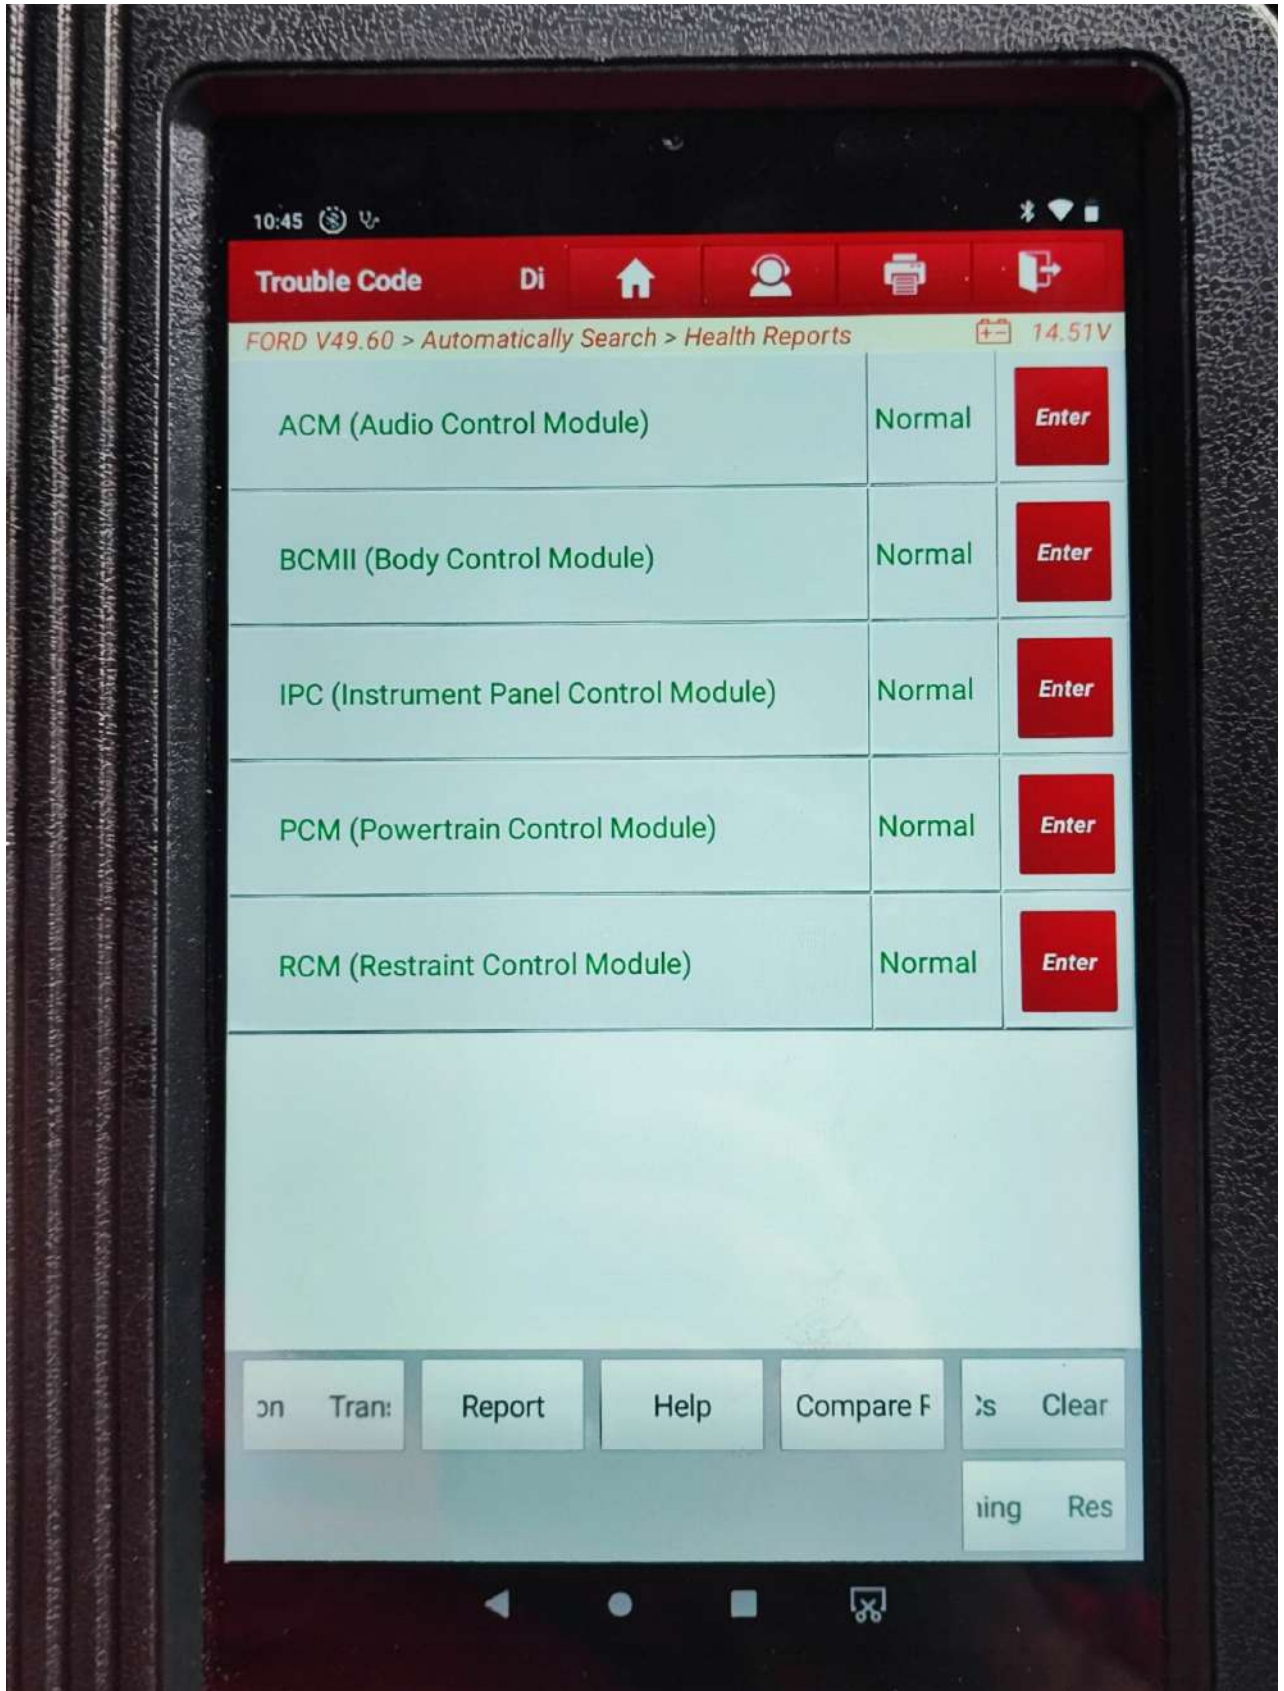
10:45

Trouble Code Di

FORD V49.60 > Automatically Search > Health Reports 14.51V

| ACM (Audio Control Module) | Normal | Enter |
|---|---|---|
| BCMII (Body Control Module) | Normal | Enter |
| IPC (Instrument Panel Control Module) | Normal | Enter |
| PCM (Powertrain Control Module) | Normal | Enter |
| RCM (Restraint Control Module) | Normal | Enter |

on Tran: Report Help Compare F :s Clear

ing Res